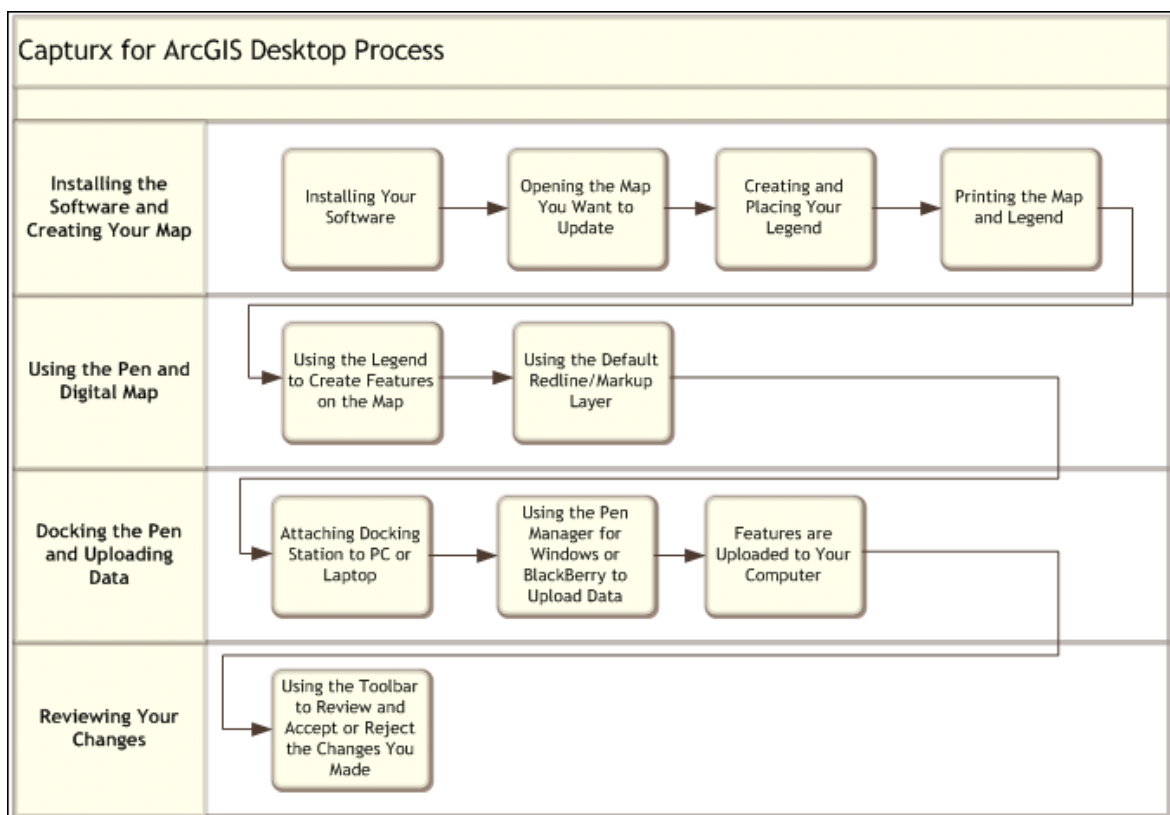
Capturx for ArcGIS Desktop Process

Installing the Software and Creating Your Map

Installing Your Software

Opening the Map You Want to Update

Creating and Placing Your Legend

Printing the Map and Legend

Using the Pen and Digital Map

Using the Legend to Create Features on the Map

Using the Default Redline/Markup Layer

Docking the Pen and Uploading Data

Attaching Docking Station to PC or Laptop

Using the Pen Manager for Windows or BlackBerry to Upload Data

Features are Uploaded to Your Computer

Reviewing Your Changes

Using the Toolbar to Review and Accept or Reject the Changes You Made